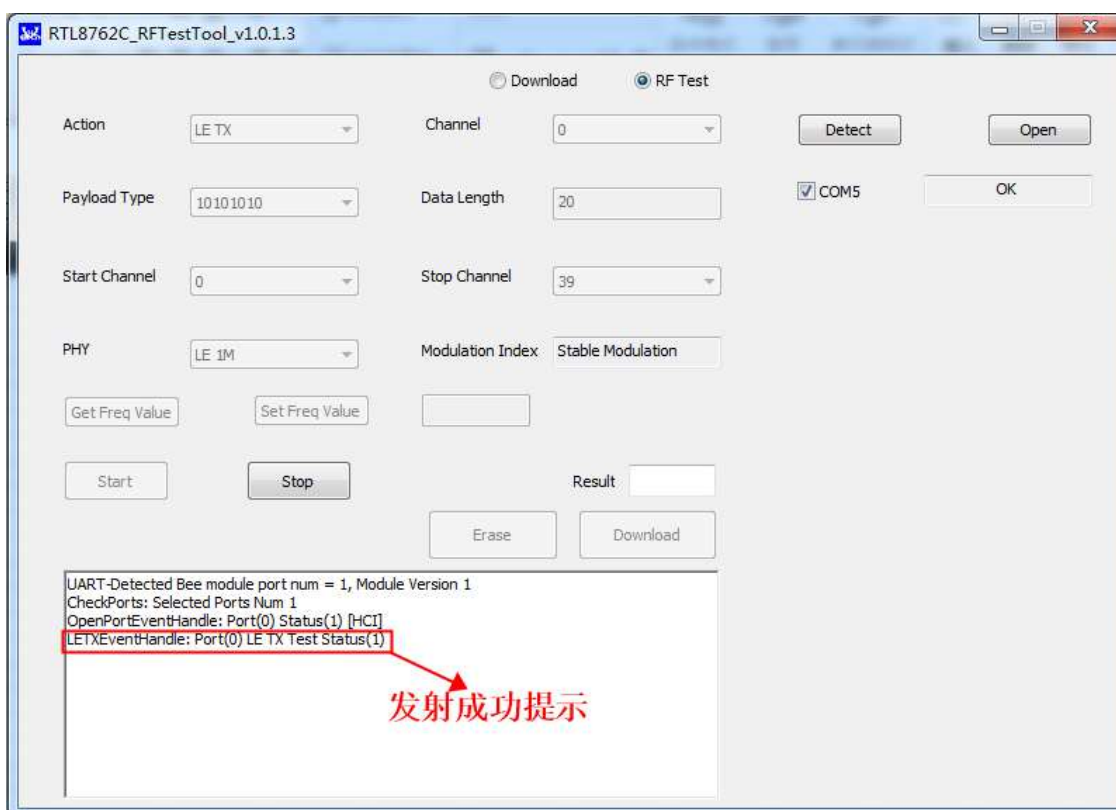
RTL8762C_RFTestTool_v1.0.1.3

Download RF Test

Action LE TX Channel 0 Detect Open

Payload Type 10101010 Data Length 20 COM5 OK

Start Channel 0 Stop Channel 39

PHY LE 1M Modulation Index Stable Modulation

Get Freq Value Set Freq Value

Start Stop Result

Erase Download

UART-Detected Bee module port num = 1, Module Version 1
CheckPorts: Selected Ports Num 1
OpenPortEventHandle: Port(0) Status(1) [HCI]
LETXEventHandle: Port(0) LE TX Test Status(1)

发射成功提示